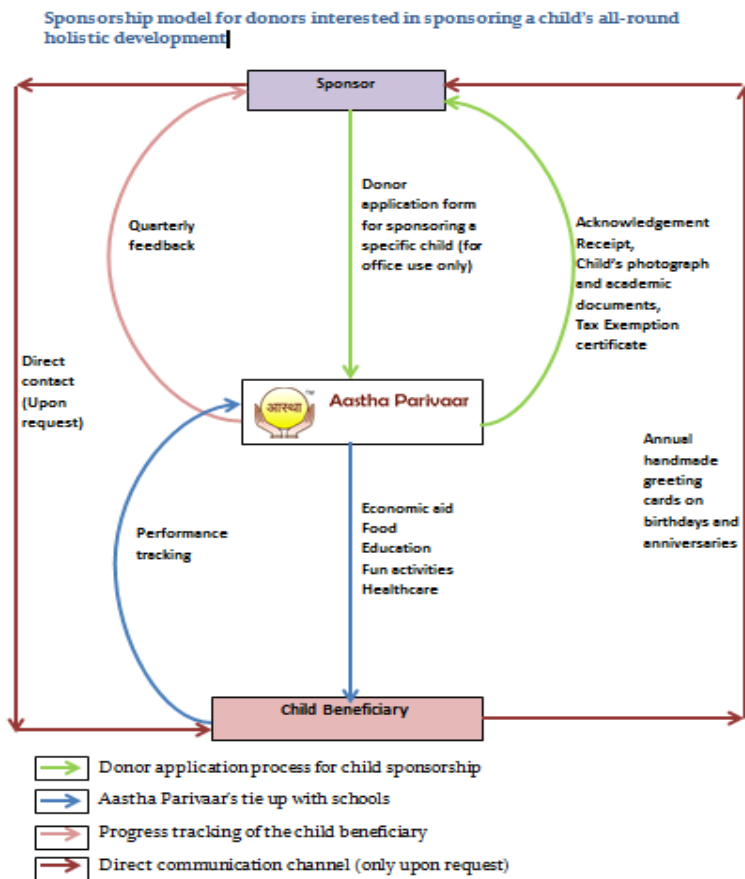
Sponsorship model for donors interested in sponsoring a child's all-round holistic development

Sponsor

Quarterly feedback

Donor application form for sponsoring a specific child (for office use only)

Acknowledgement Receipt, Child's photograph and academic documents, Tax Exemption certificate

Direct contact (Upon request)

आस्था

Aastha Parivaar

Annual handmade greeting cards on birthdays and anniversaries

Performance tracking

Economic aid
Food
Education
Fun activities
Healthcare

Child Beneficiary

Donor application process for child sponsorship

Aastha Parivaar's tie up with schools

Progress tracking of the child beneficiary

Direct communication channel (only upon request)